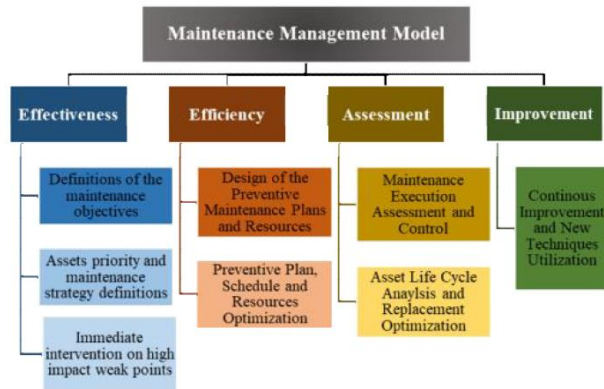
Maintenance Management Model

Effectiveness

Definitions of the maintenance objectives

Assets priority and maintenance strategy definitions

Immediate intervention on high impact weak points

Efficiency

Design of the Preventive Maintenance Plans and Resources

Preventive Plan, Schedule and Resources Optimization

Assessment

Maintenance Execution Assessment and Control

Asset Life Cycle Anaylsis and Replacement Optimization

Improvement

Continous Improvement and New Techniques Utilization